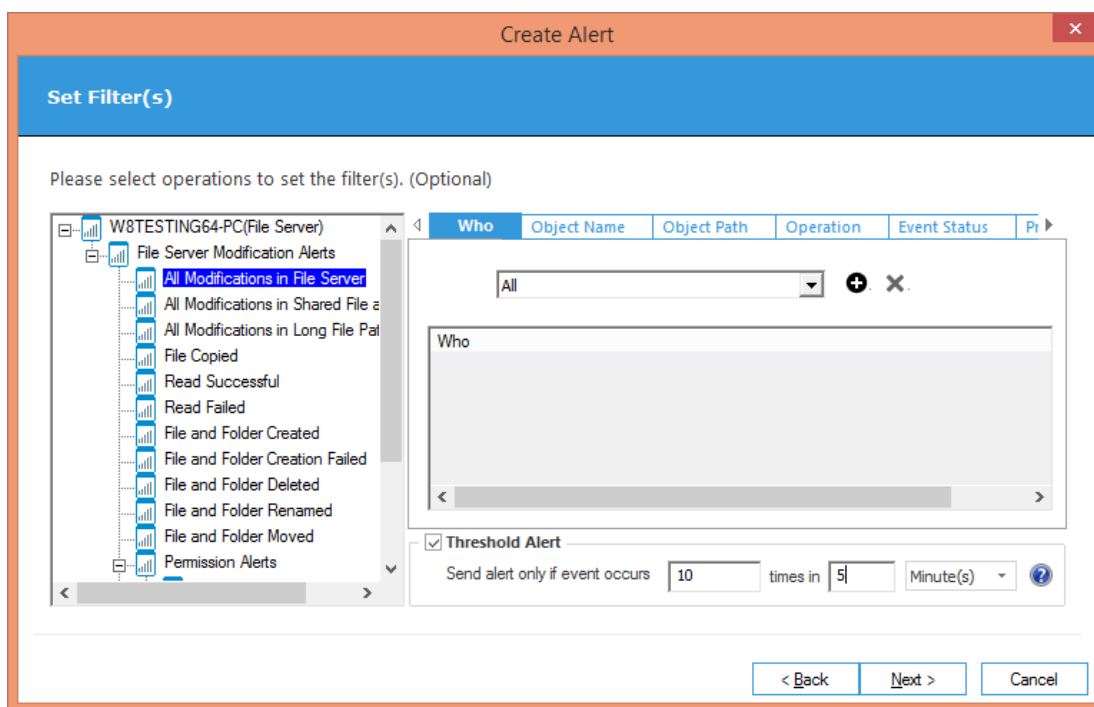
Create Alert

Set Filter(s)

Please select operations to set the filter(s). (Optional)

W8TESTING64-PC(File Server)
File Server Modification Alerts
All Modifications in File Server
All Modifications in Shared File a
All Modifications in Long File Pat
File Copied
Read Successful
Read Failed
File and Folder Created
File and Folder Creation Failed
File and Folder Deleted
File and Folder Renamed
File and Folder Moved
Permission Alerts

| Who | Object Name | Object Path | Operation | Event Status | Pr |
|---|---|---|---|---|---|

All

Who

Threshold Alert
Send alert only if event occurs 10 times in 5 Minute(s)

< Back Next > Cancel